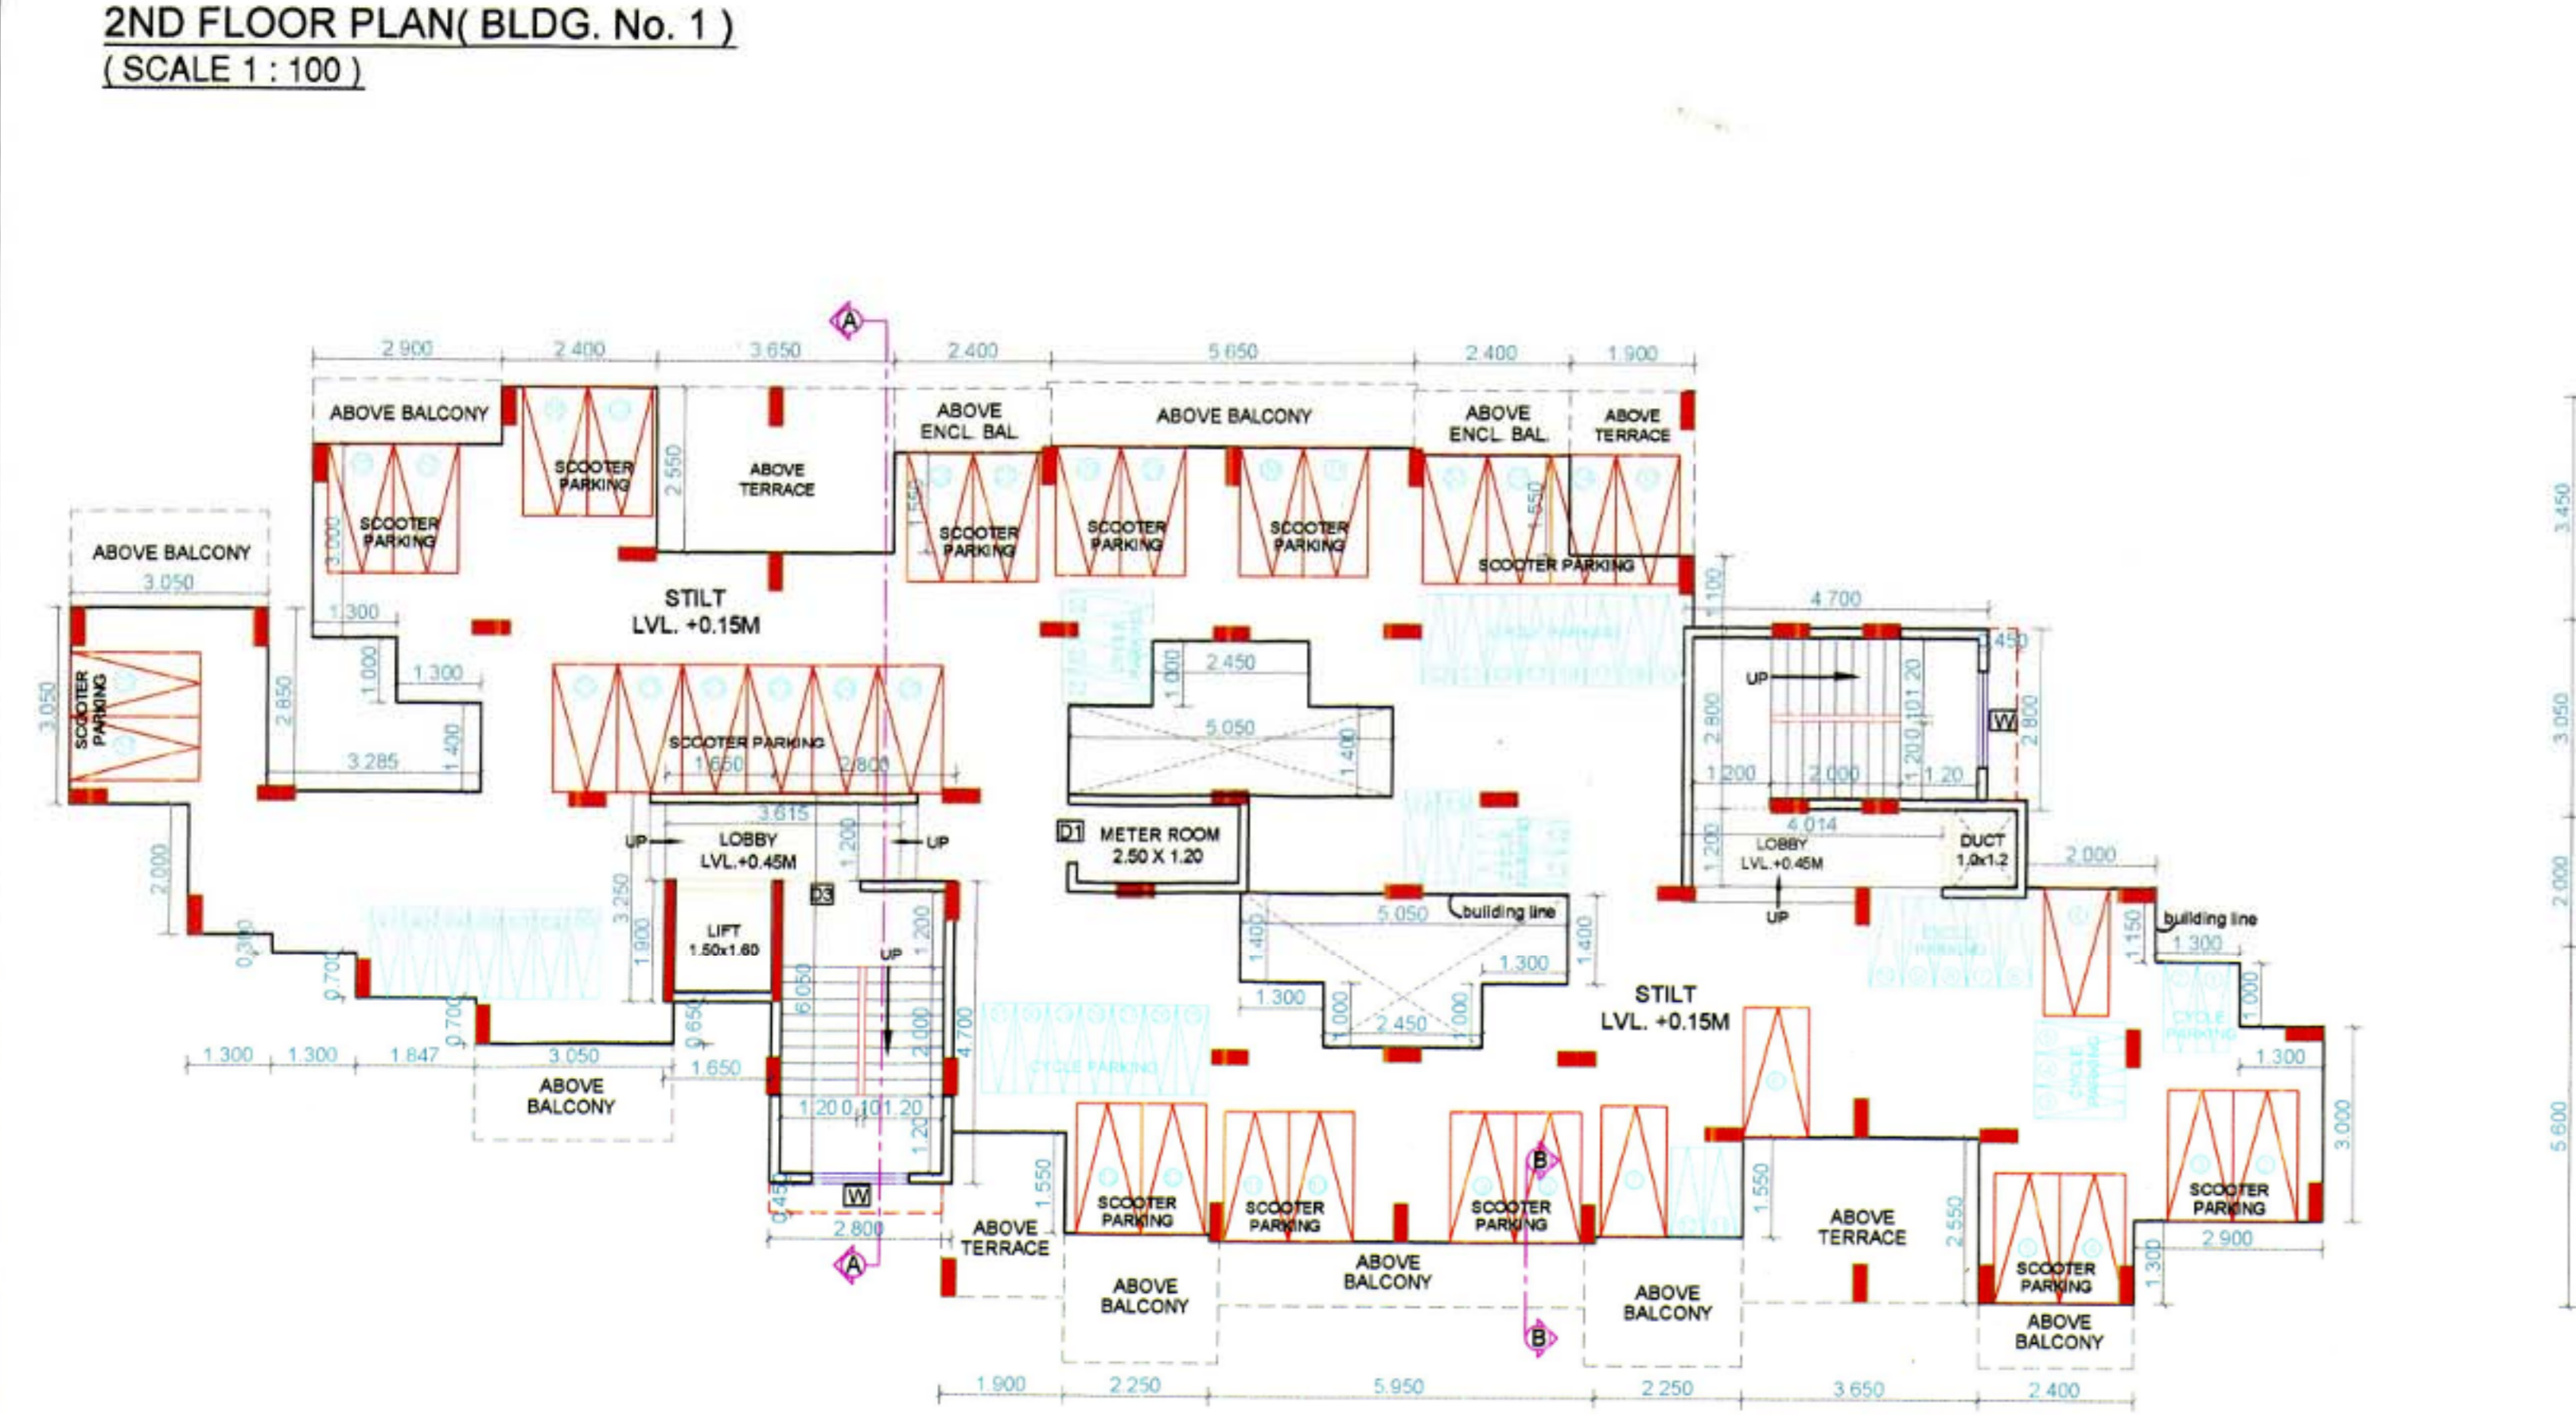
2ND FLOOR PLAN( BLDG. No. 1 )
( SCALE 1 : 100 )

A

2.900 2.400 3.650 2.400 5.650 2.400 1.900

ABOVE BALCONY
SCOOTER PARKING
2.550
ABOVE TERRACE
ABOVE ENCL. BAL
ABOVE BALCONY
ABOVE ENCL. BAL
ABOVE TERRACE

SCOOTER PARKING
3.000
1.550
SCOOTER PARKING
SCOOTER PARKING
SCOOTER PARKING
1.550
SCOOTER PARKING

ABOVE BALCONY
3.050

STILT
LVL. +0.15M

1.300
1.100
4.700
3.450

3.050
SCOOTER PARKING
2.850
1.000
1.300
2.450
1.000
UP
2.800
1.20 1.20
W
2.800

3.285
1.400
SCOOTER PARKING
5.050
1.400
1.200 2.000 1.20

1.650 2.800
3.615
4.014

UP LOBBY LVL.+0.45M
1.200
UP
D1 METER ROOM 2.50 X 1.20
LOBBY LVL.+0.45M
DUCT 1.0x1.2
2.000

2.000
3.250
D3
1.200
UP

LIFT 1.50x1.60
1.900
0.300
0.700
0.700
5.050
building line
1.400
1.400
building line
1.150
1.300

6.050
1.300
1.300
1.000
1.000
2.450
STILT
LVL. +0.15M

CYCLE PARKING
CYCLE PARKING
CYCLE PARKING

1.300 1.300 1.847
3.050
0.650
2.000
4.700
1.650
1.300

ABOVE BALCONY

1.20 0.10 1.20
1.20

1.550
SCOOTER PARKING
SCOOTER PARKING
B
SCOOTER PARKING
1.550
ABOVE TERRACE
2.550
SCOOTER PARKING
3.000

0.450
W
2.800
A
ABOVE TERRACE
ABOVE BALCONY
ABOVE BALCONY
ABOVE BALCONY
SCOOTER PARKING
2.900
1.300
B
ABOVE BALCONY

1.900 2.250 5.950 2.250 3.650 2.400

3.450
3.050
2.000
5.600